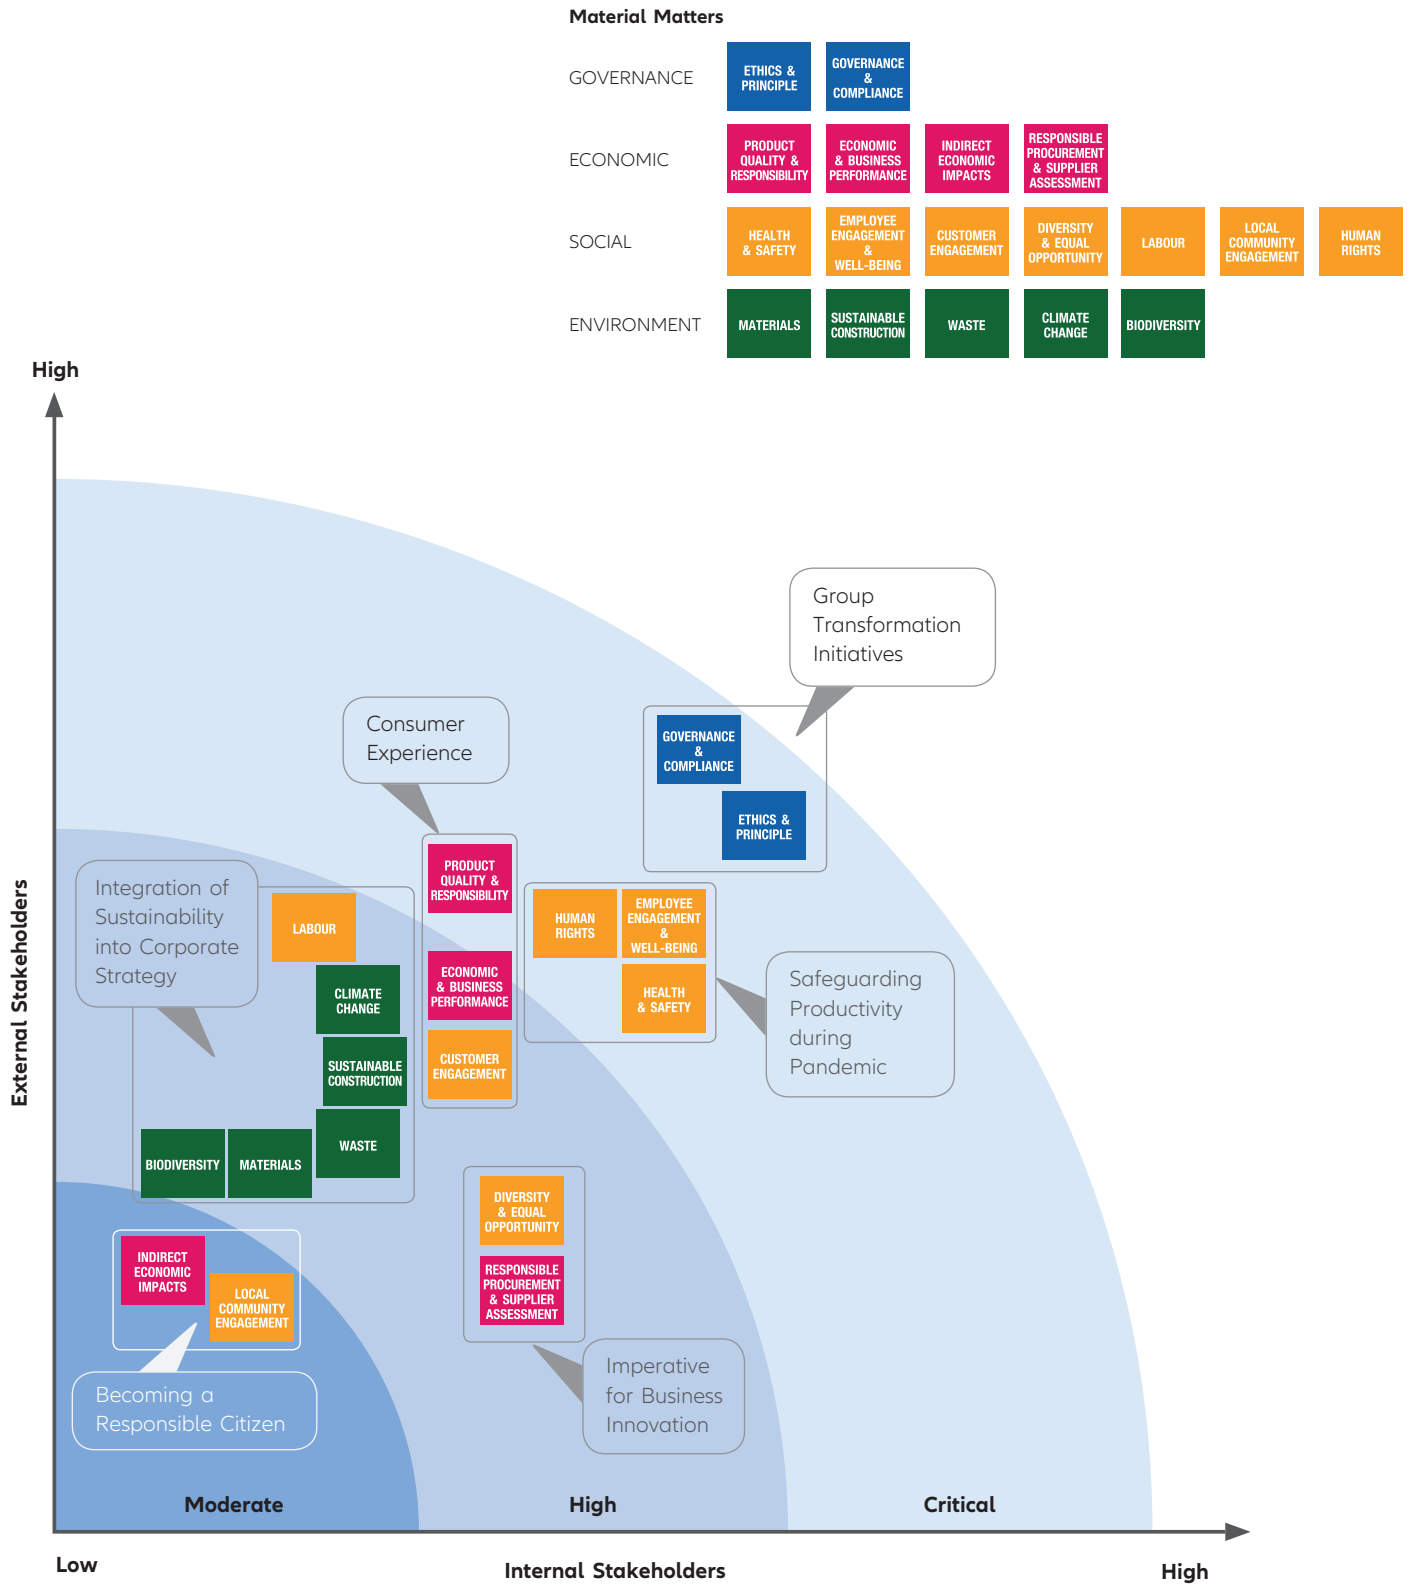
Material Matters

GOVERNANCE
ETHICS & PRINCIPLE
GOVERNANCE & COMPLIANCE

ECONOMIC
PRODUCT QUALITY & RESPONSIBILITY
ECONOMIC & BUSINESS PERFORMANCE
INDIRECT ECONOMIC IMPACTS
RESPONSIBLE PROCUREMENT & SUPPLIER ASSESSMENT

SOCIAL
HEALTH & SAFETY
EMPLOYEE ENGAGEMENT & WELL-BEING
CUSTOMER ENGAGEMENT
DIVERSITY & EQUAL OPPORTUNITY
LABOUR
LOCAL COMMUNITY ENGAGEMENT
HUMAN RIGHTS

ENVIRONMENT
MATERIALS
SUSTAINABLE CONSTRUCTION
WASTE
CLIMATE CHANGE
BIODIVERSITY

High

External Stakeholders

Group Transformation Initiatives

GOVERNANCE & COMPLIANCE
ETHICS & PRINCIPLE

Consumer Experience

PRODUCT QUALITY & RESPONSIBILITY
ECONOMIC & BUSINESS PERFORMANCE
CUSTOMER ENGAGEMENT

Integration of Sustainability into Corporate Strategy

LABOUR
CLIMATE CHANGE
SUSTAINABLE CONSTRUCTION
WASTE
BIODIVERSITY
MATERIALS

HUMAN RIGHTS
EMPLOYEE ENGAGEMENT & WELL-BEING
HEALTH & SAFETY

Safeguarding Productivity during Pandemic

DIVERSITY & EQUAL OPPORTUNITY
RESPONSIBLE PROCUREMENT & SUPPLIER ASSESSMENT

Imperative for Business Innovation

INDIRECT ECONOMIC IMPACTS
LOCAL COMMUNITY ENGAGEMENT

Becoming a Responsible Citizen

Moderate
High
Critical

Low
Internal Stakeholders
High